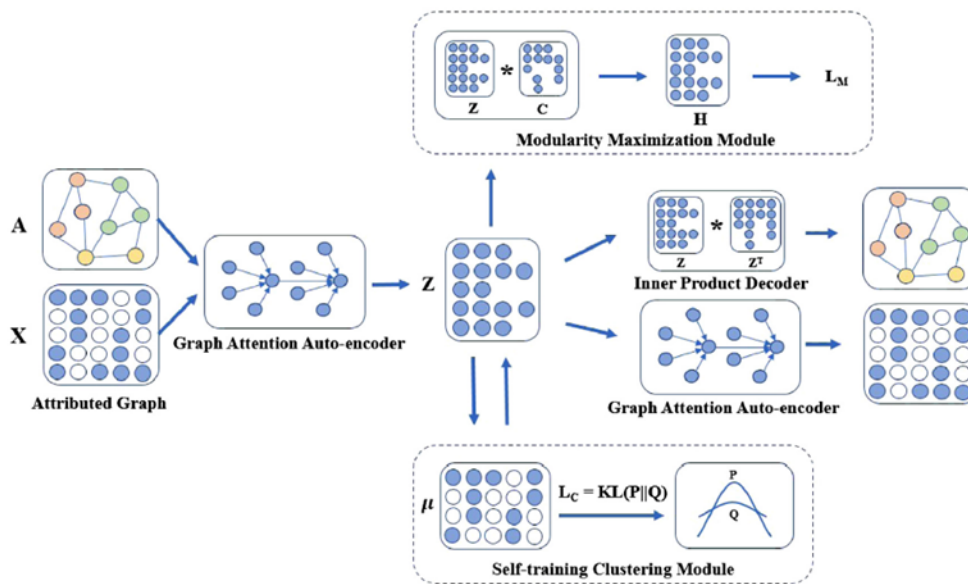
Z
C
*
H
$L_M$
Modularity Maximization Module

A
X
Attributed Graph

Graph Attention Auto-encoder

Z

Z
*
$Z^T$
Inner Product Decoder

Graph Attention Auto-encoder

$\mu$
$L_C = KL(P||Q)$
P
Q
Self-training Clustering Module